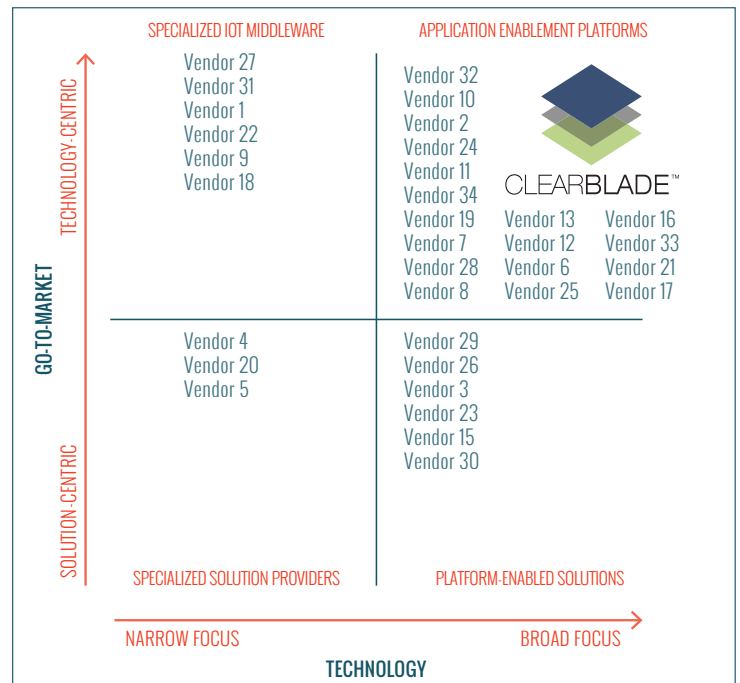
SPECIALIZED IOT MIDDLEWARE

APPLICATION ENABLEMENT PLATFORMS

TECHNOLOGY-CENTRIC

GO-TO-MARKET

SOLUTION-CENTRIC

Vendor 27
Vendor 31
Vendor 1
Vendor 22
Vendor 9
Vendor 18

Vendor 32
Vendor 10
Vendor 2
Vendor 24
Vendor 11
Vendor 34
Vendor 19
Vendor 7
Vendor 28
Vendor 8

CLEARBLADE™

Vendor 13
Vendor 12
Vendor 6
Vendor 25

Vendor 16
Vendor 33
Vendor 21
Vendor 17

Vendor 4
Vendor 20
Vendor 5

Vendor 29
Vendor 26
Vendor 3
Vendor 23
Vendor 15
Vendor 30

SPECIALIZED SOLUTION PROVIDERS

PLATFORM-ENABLED SOLUTIONS

NARROW FOCUS

BROAD FOCUS

TECHNOLOGY